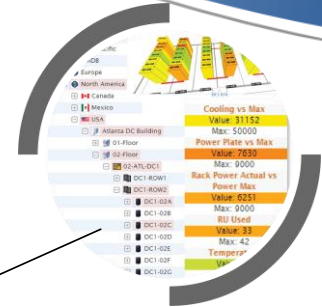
DB
Europe
North America
Canada
Mexico
USA
Atlanta DC Building
01-Floor
02-Floor
02-ATL-DC1
DC1-ROW1
DC1-ROW2
DC1-02A
DC1-02B
DC1-02C
DC1-02D
DC1-02E
DC1-02F
DC1-02G

Cooling vs Max
Value: 31152
Max: 50000
Power Plate vs Max
Value: 7630
Max: 9000
Rack Power Actual vs Power Max
Value: 6251
Max: 9000
RU Used
Value: 33
Max: 42
Tempera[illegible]